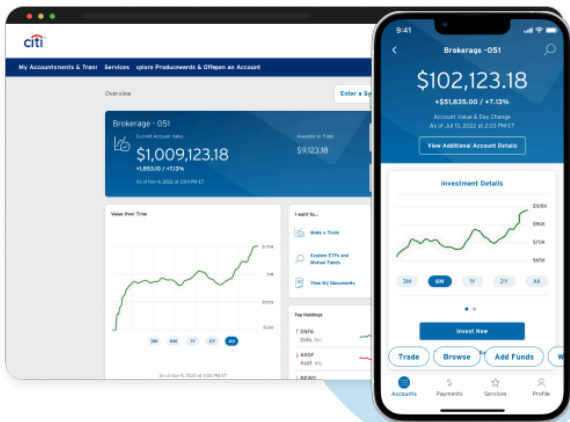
citi

My Accountsments & Trans Services xplore Producwards & Offepen an Account

Overview

Enter a Sy

Brokerage - 051

Current Account Value

$1,009,123.18

+$853.10 / +7.13%

As of Nov 9, 2022 at 3:04 PM ET

Available to Trade

$9,123.18

Value Over Time

$10M

$1M

$100K

$10K

3M 6M 1Y 2Y All

As of Nov 9, 2022 at 3:04 PM ET

I want to...

Make a Trade

Explore ETFs and Mutual Funds

View My Documents

Top Holdings

DSFA
Dolls, Inc.

ASDF
Asdf, Inc.

BEWD

9:41

Brokerage -051

$102,123.18

+$51,835.00 / +7.13%

Account Value & Day Change
As of Jul 15, 2022 at 2:03 PM ET

View Additional Account Details

Investment Details

$105K

$90K

$70K

$65K

3M 6M 1Y 2Y All

Invest Now

Trade Browse Add Funds W

Accounts Payments Services Profile